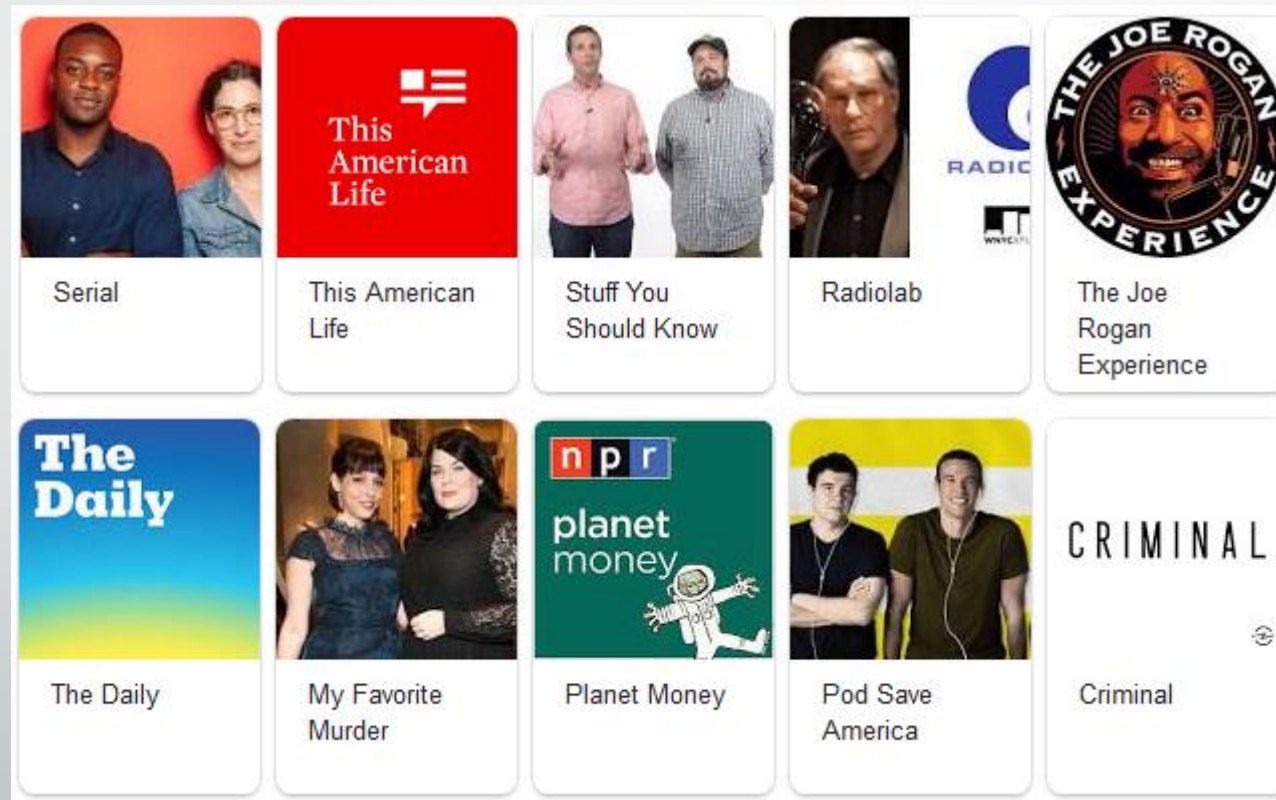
This American Life

Serial

This American Life

Stuff You Should Know

RADIOLAB

Radiolab

THE JOE ROGAN EXPERIENCE

The Joe Rogan Experience

The Daily

The Daily

My Favorite Murder

npr

planet money

Planet Money

Pod Save America

CRIMINAL

Criminal